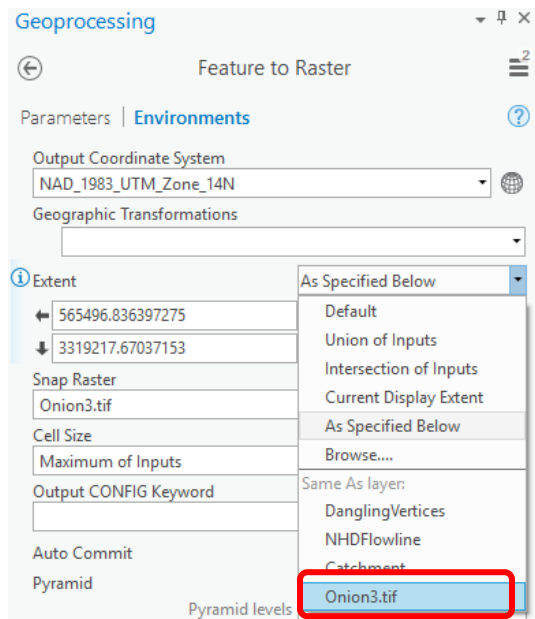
Geoprocessing

Feature to Raster

Parameters | Environments

Output Coordinate System
NAD_1983_UTM_Zone_14N

Geographic Transformations

Extent
As Specified Below

565496.836397275
3319217.67037153

Snap Raster
Onion3.tif

Cell Size
Maximum of Inputs

Output CONFIG Keyword

Auto Commit

Pyramid

Pyramid levels

Default
Union of Inputs
Intersection of Inputs
Current Display Extent
As Specified Below
Browse....
Same As layer:
DanglingVertices
NHDFlowline
Catchment
Onion3.tif